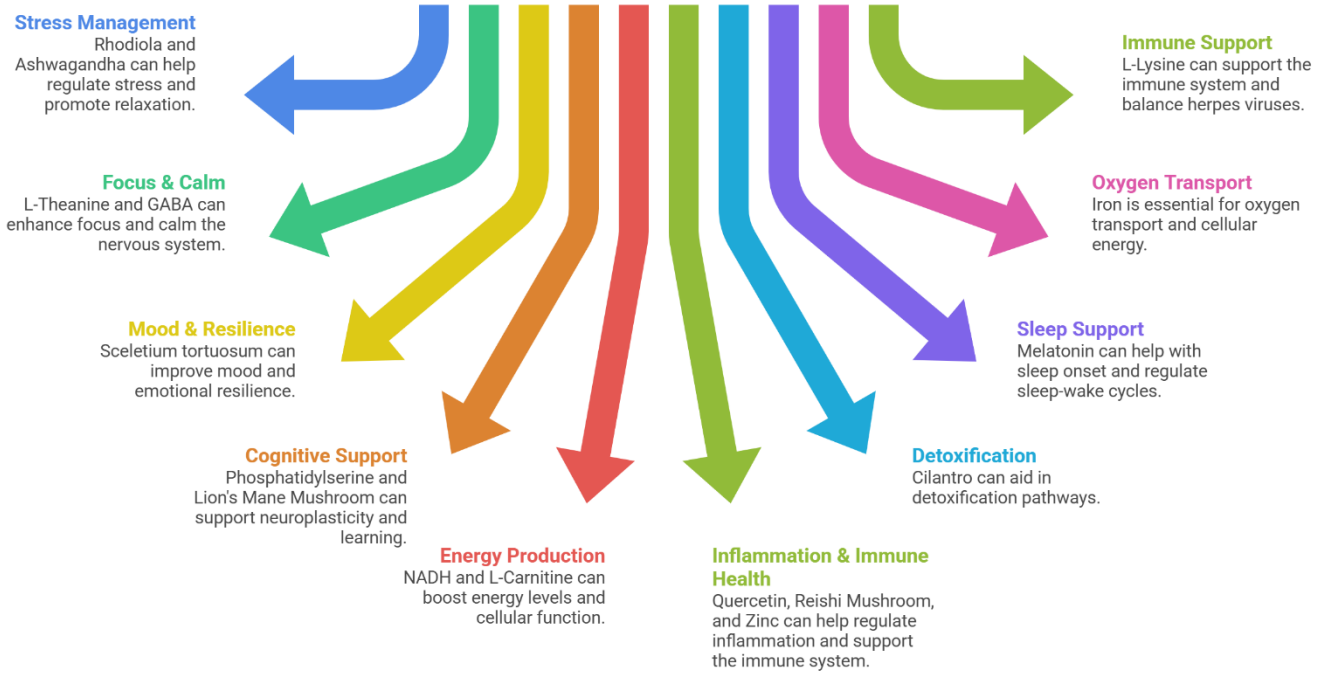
Stress Management
Rhodiola and Ashwagandha can help regulate stress and promote relaxation.

Focus & Calm
L-Theanine and GABA can enhance focus and calm the nervous system.

Mood & Resilience
Sceletium tortuosum can improve mood and emotional resilience.

Cognitive Support
Phosphatidylserine and Lion's Mane Mushroom can support neuroplasticity and learning.

Energy Production
NADH and L-Carnitine can boost energy levels and cellular function.

Inflammation & Immune Health
Quercetin, Reishi Mushroom, and Zinc can help regulate inflammation and support the immune system.

Detoxification
Cilantro can aid in detoxification pathways.

Sleep Support
Melatonin can help with sleep onset and regulate sleep-wake cycles.

Oxygen Transport
Iron is essential for oxygen transport and cellular energy.

Immune Support
L-Lysine can support the immune system and balance herpes viruses.